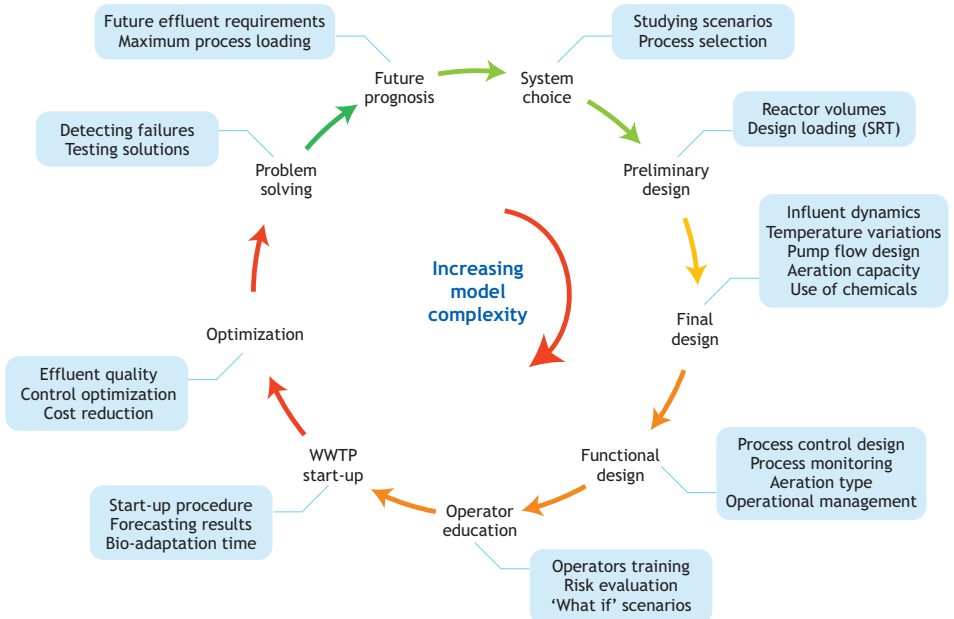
Future effluent requirements
Maximum process loading

Future prognosis

System choice

Studying scenarios
Process selection

Preliminary design

Reactor volumes
Design loading (SRT)

Final design

Influent dynamics
Temperature variations
Pump flow design
Aeration capacity
Use of chemicals

Functional design

Process control design
Process monitoring
Aeration type
Operational management

Operator education

Operators training
Risk evaluation
'What if' scenarios

WWTP start-up

Start-up procedure
Forecasting results
Bio-adaptation time

Optimization

Effluent quality
Control optimization
Cost reduction

Problem solving

Detecting failures
Testing solutions

Increasing model complexity